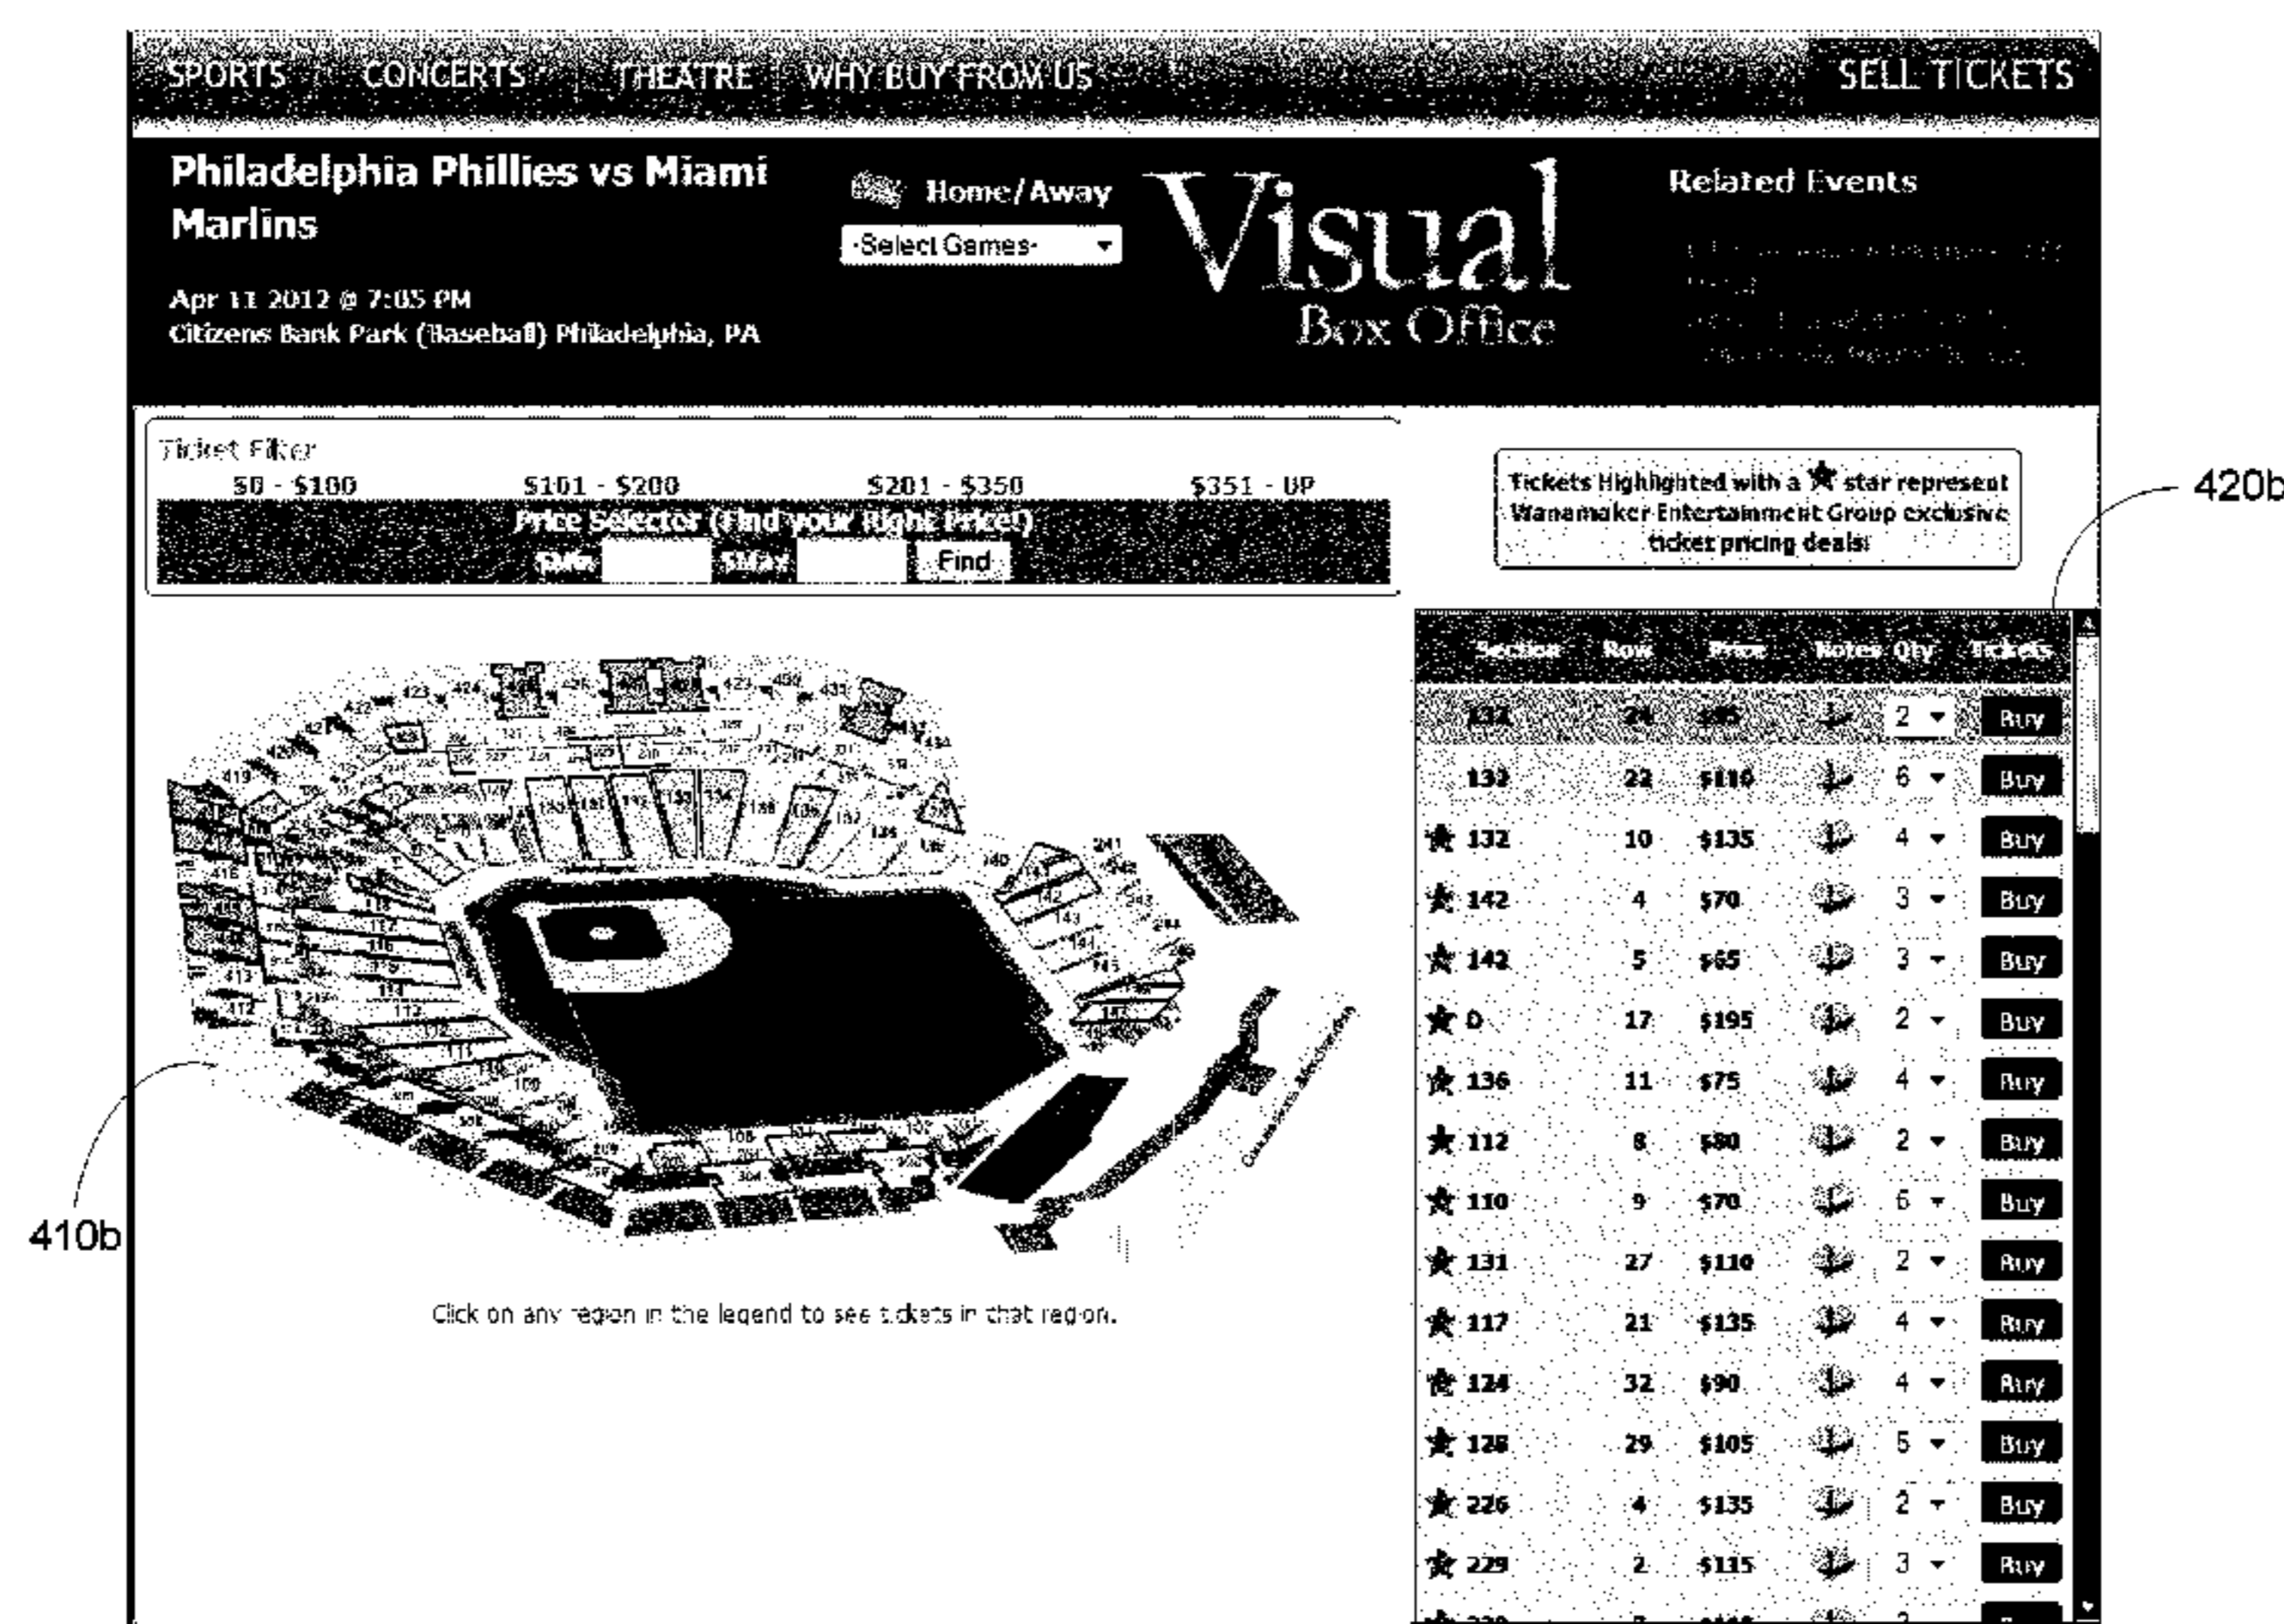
SPORTS CONCERTS THEATRE WHY BUY FROM US SELL TICKETS

Philadelphia Phillies vs Miami Marlins

Apr 11 2012 @ 7:05 PM
Citizens Bank Park (Baseball) Philadelphia, PA

Home/Away
-Select Games-

Visual
Box Office

Related Events

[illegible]

Ticket Filter
$0 - $100 $101 - $200 $201 - $350 $351 - UP
Price Selector (Find your Right Price!)
$Min $Max Find

Tickets Highlighted with a star represent Wanamaker Entertainment Group exclusive ticket pricing deals!

420b

| Section | Row | Price | Notes | Qty | Tickets |
|---|---|---|---|---|---|
| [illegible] | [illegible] | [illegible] | | 2 | Buy |
| 133 | 22 | $110 | | 6 | Buy |
| 132 | 10 | $135 | | 4 | Buy |
| 142 | 4 | $70 | | 3 | Buy |
| 142 | 5 | $65 | | 3 | Buy |
| D | 17 | $195 | | 2 | Buy |
| 136 | 11 | $75 | | 4 | Buy |
| 112 | 8 | $80 | | 2 | Buy |
| 110 | 9 | $70 | | 6 | Buy |
| 131 | 27 | $110 | | 2 | Buy |
| 117 | 21 | $135 | | 4 | Buy |
| 124 | 32 | $90 | | 4 | Buy |
| 128 | 29 | $105 | | 5 | Buy |
| 226 | 4 | $135 | | 2 | Buy |
| 229 | 2 | $115 | | 3 | Buy |

410b

Click on any region in the legend to see tickets in that region.